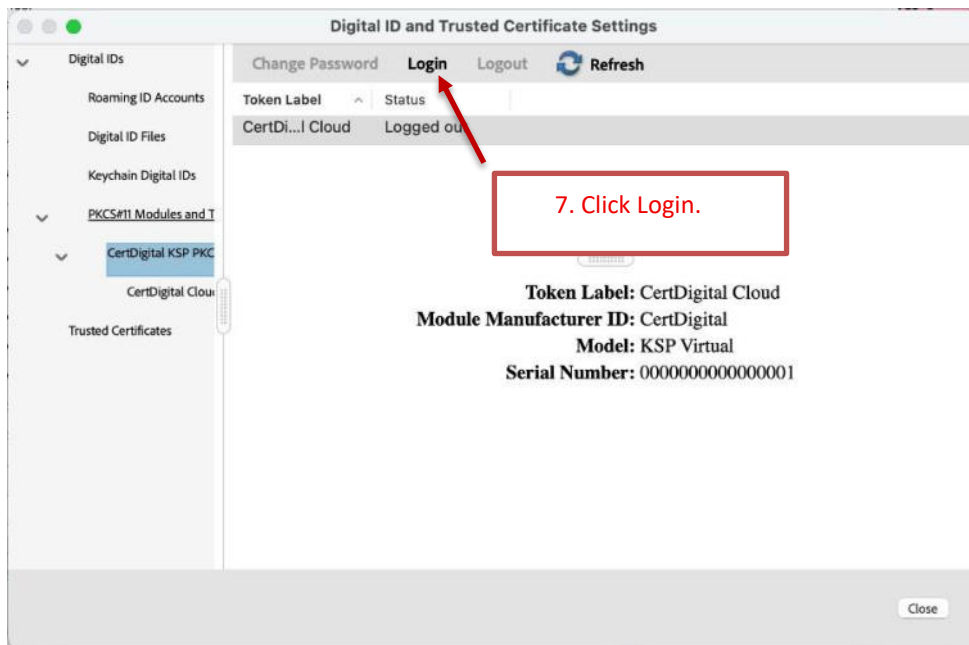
Digital ID and Trusted Certificate Settings

Digital IDs

Roaming ID Accounts

Digital ID Files

Keychain Digital IDs

PKCS#11 Modules and T

CertDigital KSP PKC

CertDigital Clou

Trusted Certificates

Change Password Login Logout Refresh

| Token Label | Status |
|---|---|
| CertDi...l Cloud | Logged ou |

7. Click Login.

Token Label: CertDigital Cloud
Module Manufacturer ID: CertDigital
Model: KSP Virtual
Serial Number: 0000000000000001

Close